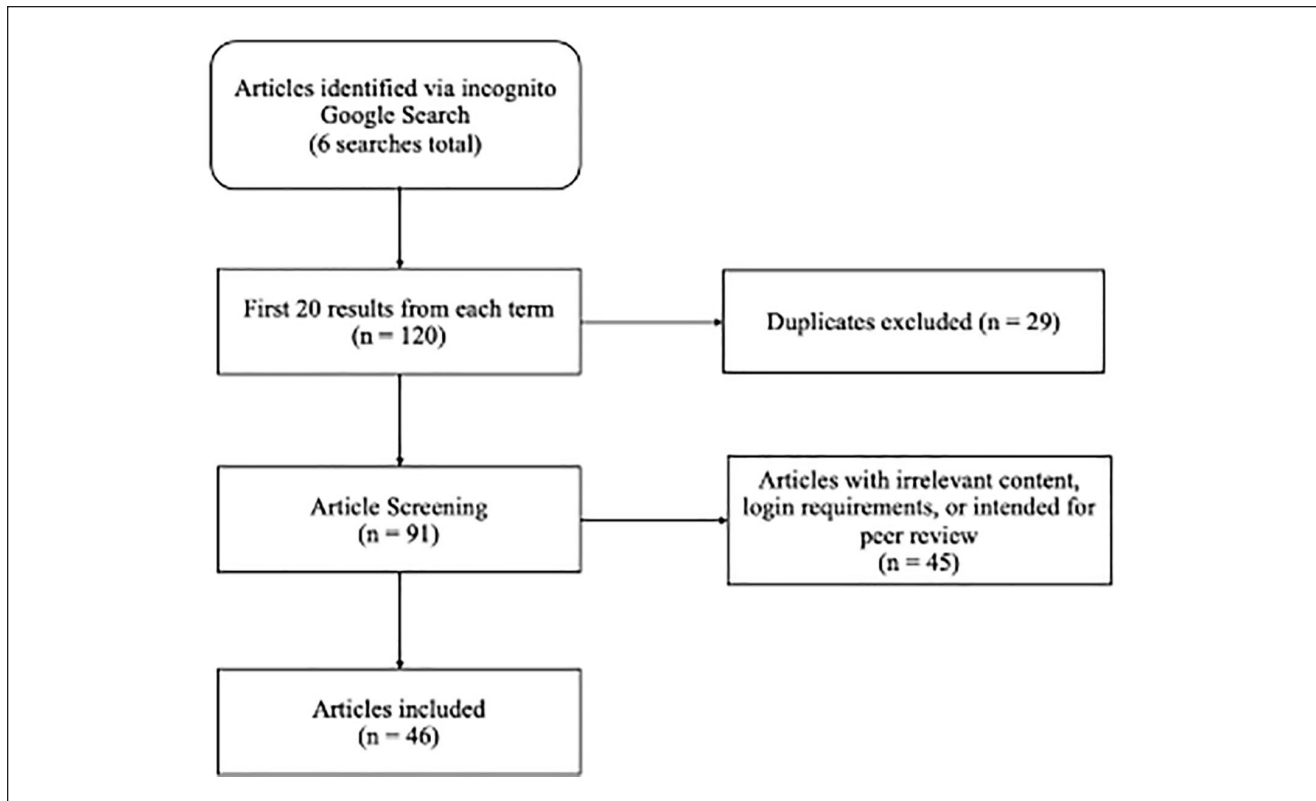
Articles identified via incognito Google Search (6 searches total)

First 20 results from each term (n = 120)

Duplicates excluded (n = 29)

Article Screening (n = 91)

Articles with irrelevant content, login requirements, or intended for peer review (n = 45)

Articles included (n = 46)